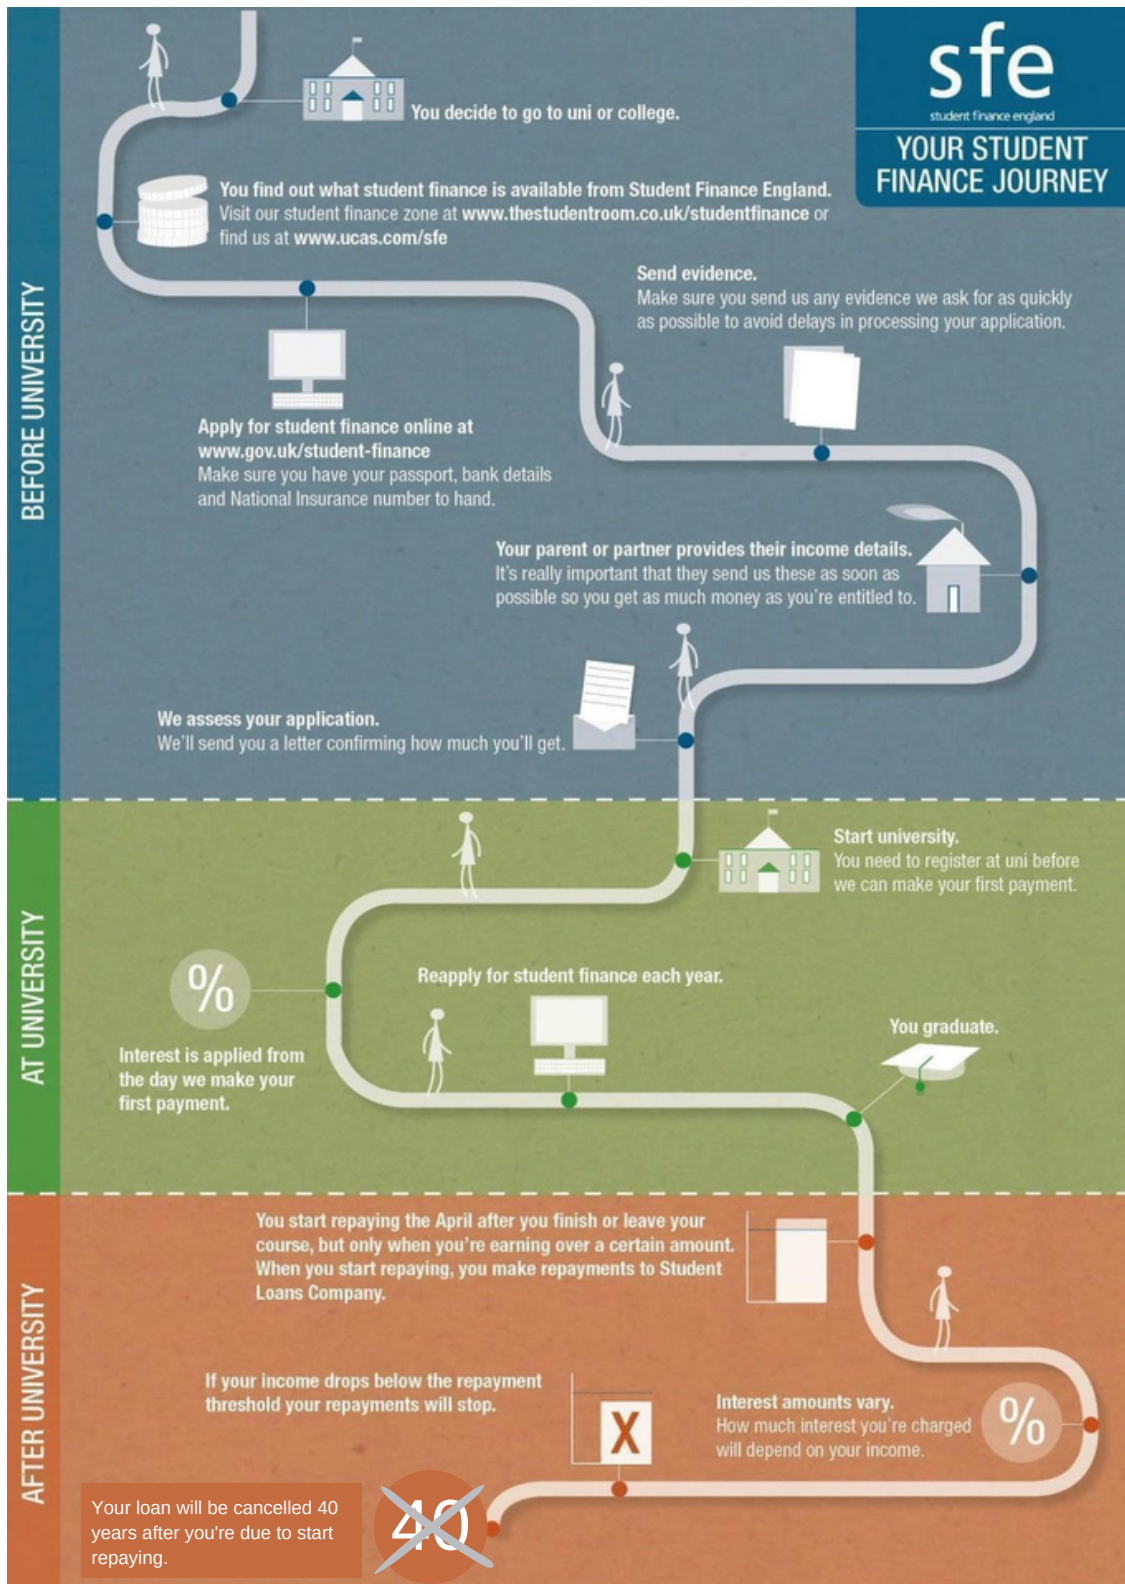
sfe
student finance england
YOUR STUDENT FINANCE JOURNEY

BEFORE UNIVERSITY

You decide to go to uni or college.

You find out what student finance is available from Student Finance England. Visit our student finance zone at www.thestudentroom.co.uk/studentfinance or find us at www.ucas.com/sfe

Send evidence. Make sure you send us any evidence we ask for as quickly as possible to avoid delays in processing your application.

Apply for student finance online at www.gov.uk/student-finance Make sure you have your passport, bank details and National Insurance number to hand.

Your parent or partner provides their income details. It's really important that they send us these as soon as possible so you get as much money as you're entitled to.

We assess your application. We'll send you a letter confirming how much you'll get.

AT UNIVERSITY

Start university. You need to register at uni before we can make your first payment.

%

Reapply for student finance each year.

You graduate.

Interest is applied from the day we make your first payment.

AFTER UNIVERSITY

You start repaying the April after you finish or leave your course, but only when you're earning over a certain amount. When you start repaying, you make repayments to Student Loans Company.

If your income drops below the repayment threshold your repayments will stop.

X

Interest amounts vary. How much interest you're charged will depend on your income.

%

Your loan will be cancelled 40 years after you're due to start repaying.

40